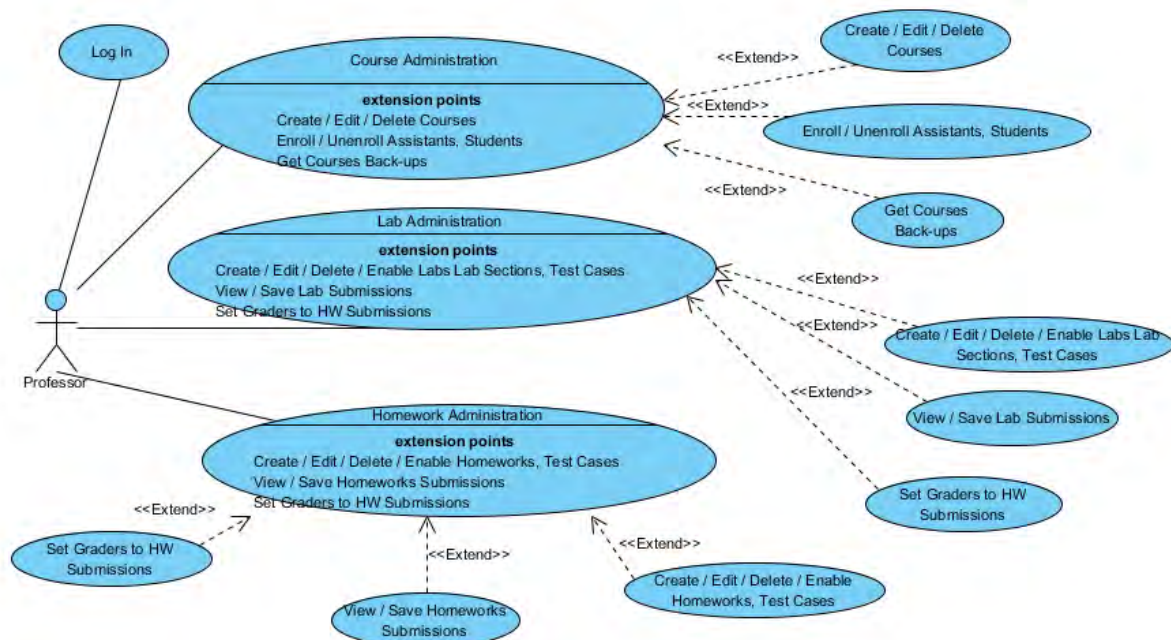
Log In

Course Administration

extension points
Create / Edit / Delete Courses
Enroll / Unenroll Assistants, Students
Get Courses Back-ups

<<Extend>>

Create / Edit / Delete Courses

<<Extend>>

Enroll / Unenroll Assistants, Students

<<Extend>>

Get Courses Back-ups

Lab Administration

extension points
Create / Edit / Delete / Enable Labs Lab Sections, Test Cases
View / Save Lab Submissions
Set Graders to HW Submissions

<<Extend>>

<<Extend>>

Create / Edit / Delete / Enable Labs Lab Sections, Test Cases

<<Extend>>

View / Save Lab Submissions

Set Graders to HW Submissions

Professor

Homework Administration

extension points
Create / Edit / Delete / Enable Homeworks, Test Cases
View / Save Homeworks Submissions
Set Graders to HW Submissions

<<Extend>>

Set Graders to HW Submissions

<<Extend>>

<<Extend>>

Create / Edit / Delete / Enable Homeworks, Test Cases

View / Save Homeworks Submissions